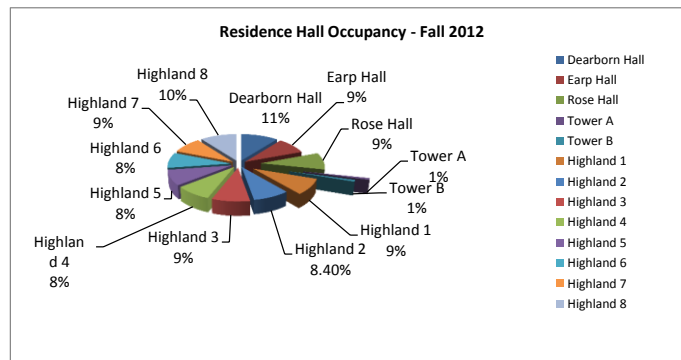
Residence Hall Occupancy - Fall 2012

Highland 8
10%

Earp Hall
9%

Dearborn Hall
11%

Highland 7
9%

Rose Hall
9%

Highland 6
8%

Tower A
1%

Tower B
1%

Highland 5
8%

Highland 1
9%

Highland 3
9%

Highlan
d 4
8%

Highland 2
8.40%

Dearborn Hall
Earp Hall
Rose Hall
Tower A
Tower B
Highland 1
Highland 2
Highland 3
Highland 4
Highland 5
Highland 6
Highland 7
Highland 8